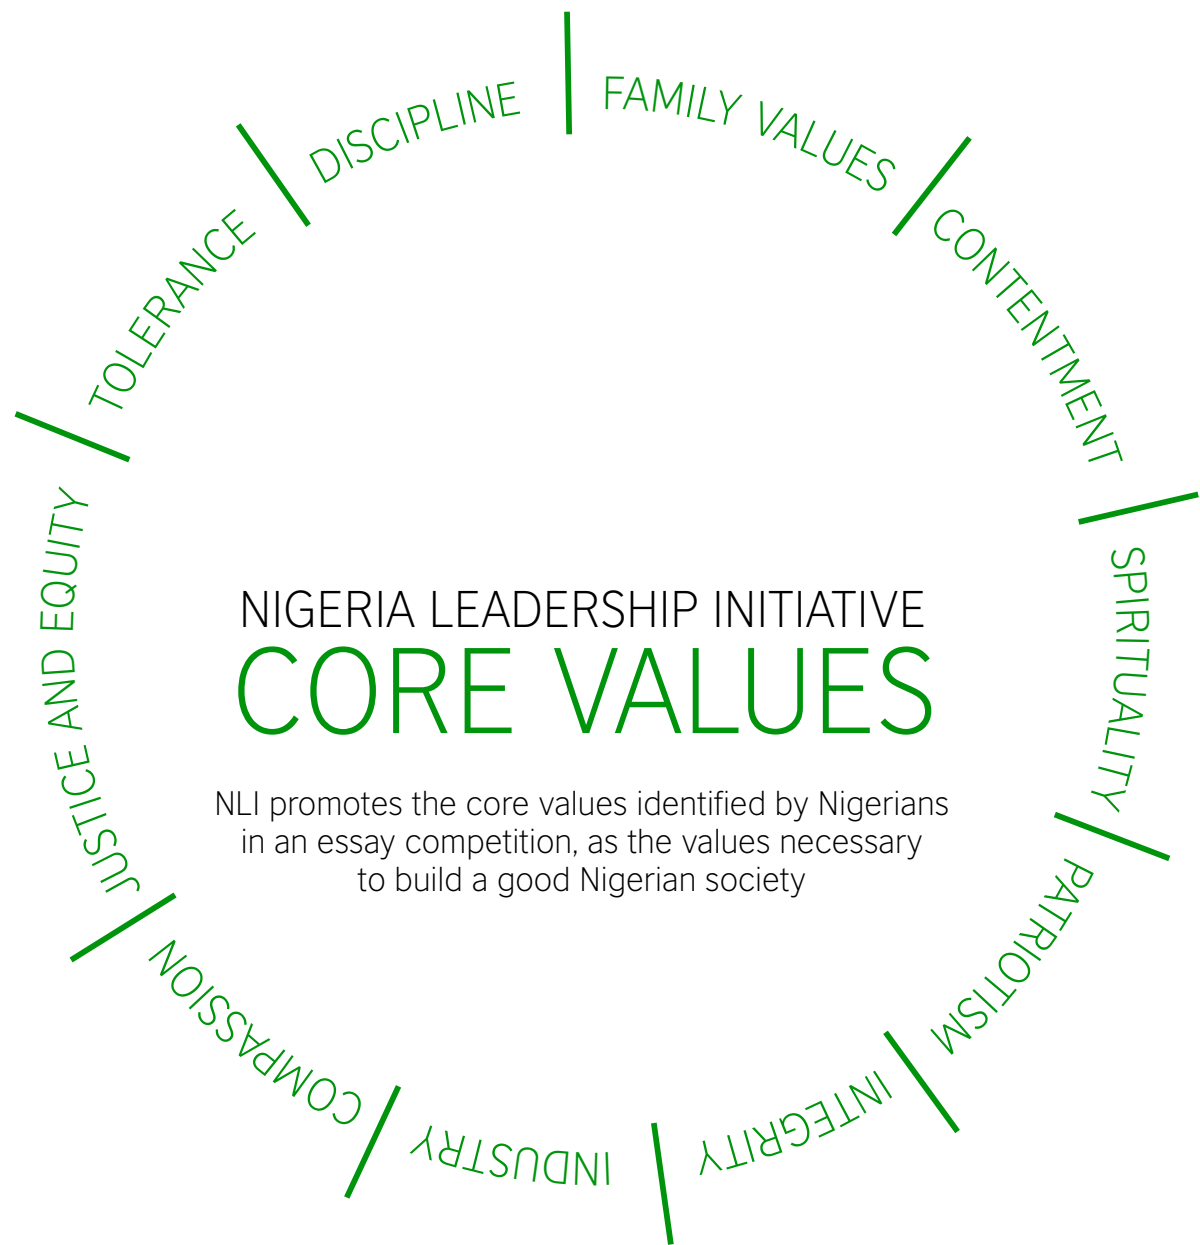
NIGERIA LEADERSHIP INITIATIVE
CORE VALUES

NLI promotes the core values identified by Nigerians in an essay competition, as the values necessary to build a good Nigerian society

FAMILY VALUES
CONTENTMENT
SPIRITUALITY
PATRIOTISM
INTEGRITY
INDUSTRY
COMPASSION
JUSTICE AND EQUITY
TOLERANCE
DISCIPLINE